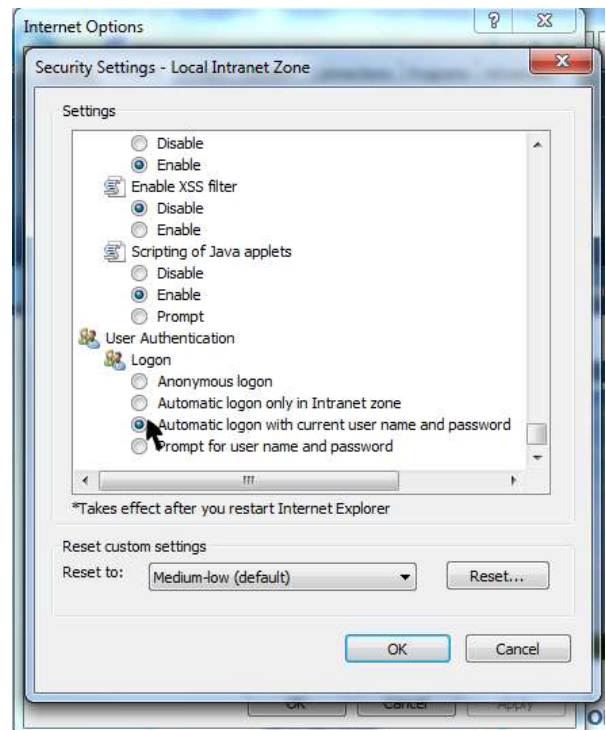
Internet Options

Security Settings - Local Intranet Zone

Settings

Disable
Enable
Enable XSS filter
Disable
Enable
Scripting of Java applets
Disable
Enable
Prompt
User Authentication
Logon
Anonymous logon
Automatic logon only in Intranet zone
Automatic logon with current user name and password
Prompt for user name and password

*Takes effect after you restart Internet Explorer

Reset custom settings
Reset to: Medium-low (default)
Reset...

OK
Cancel

OK Cancel Apply